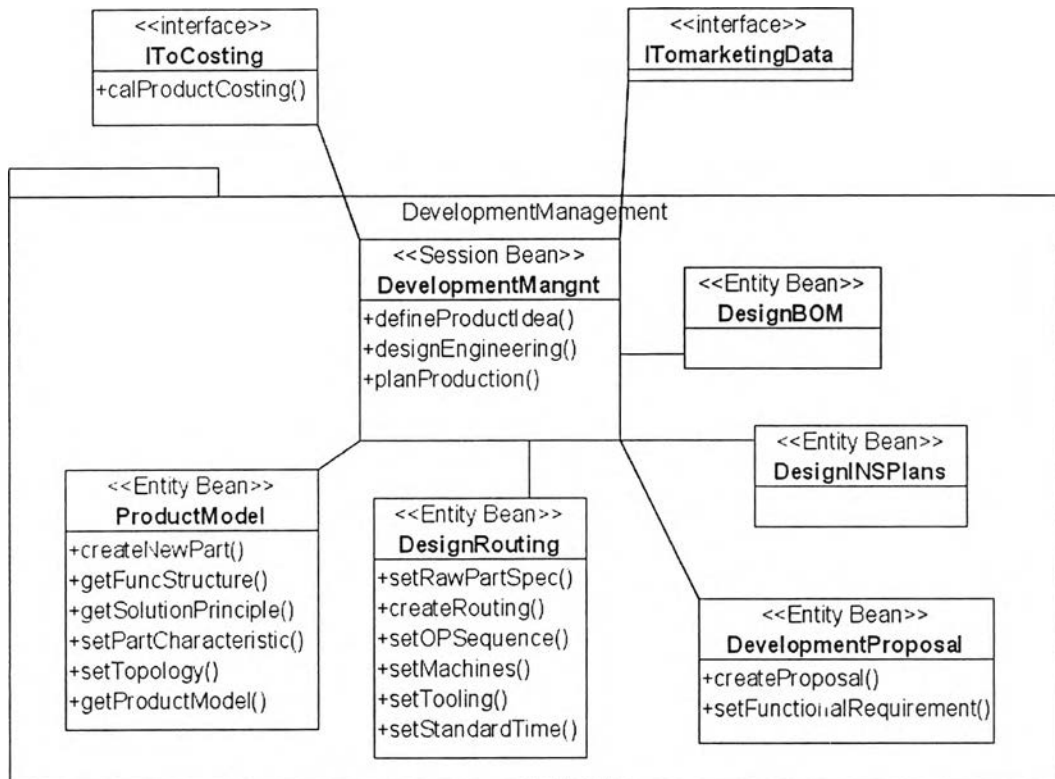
<<interface>>
IToCosting
+calProductCosting()

<<interface>>
ITomarketingData

DevelopmentManagement

<<Session Bean>>
DevelopmentMangnt
+defineProductIdea()
+designEngineering()
+planProduction()

<<Entity Bean>>
DesignBOM

<<Entity Bean>>
DesignINSPlans

<<Entity Bean>>
ProductModel
+createNewPart()
+getFuncStructure()
+getSolutionPrinciple()
+setPartCharacteristic()
+setTopology()
+getProductModel()

<<Entity Bean>>
DesignRouting
+setRawPartSpec()
+createRouting()
+setOPSequence()
+setMachines()
+setTooling()
+setStandardTime()

<<Entity Bean>>
DevelopmentProposal
+createProposal()
+setFunctionalRequirement()